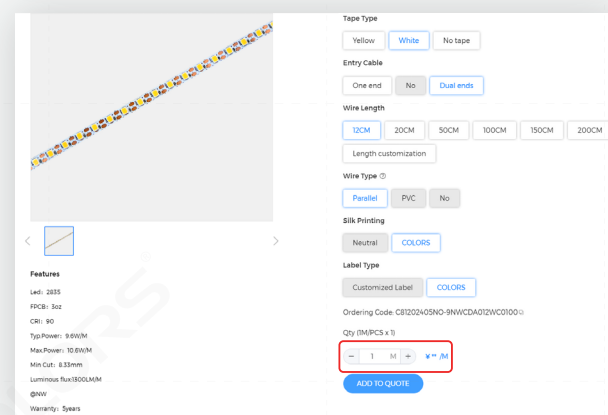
Features

Led: 2835

FPCB: 3oz

CRI: 90

Typ.Power: 9.6W/M

Max.Power: 10.8W/M

Min Cut: 8.33mm

Luminous flux:1300LM/M

@NW

Warranty: 5years

Tape Type

Yellow White No tape

Entry Cable

One end No Dual ends

Wire Length

12CM 20CM 50CM 100CM 150CM 200CM

Length customization

Wire Type

Parallel PVC No

Silk Printing

Neutral COLORS

Label Type

Customized Label COLORS

Ordering Code: C81202405NO-9NWCDA012WC0100

Qty (1M/PCS x 1)

− 1 M + ¥** /M

ADD TO QUOTE